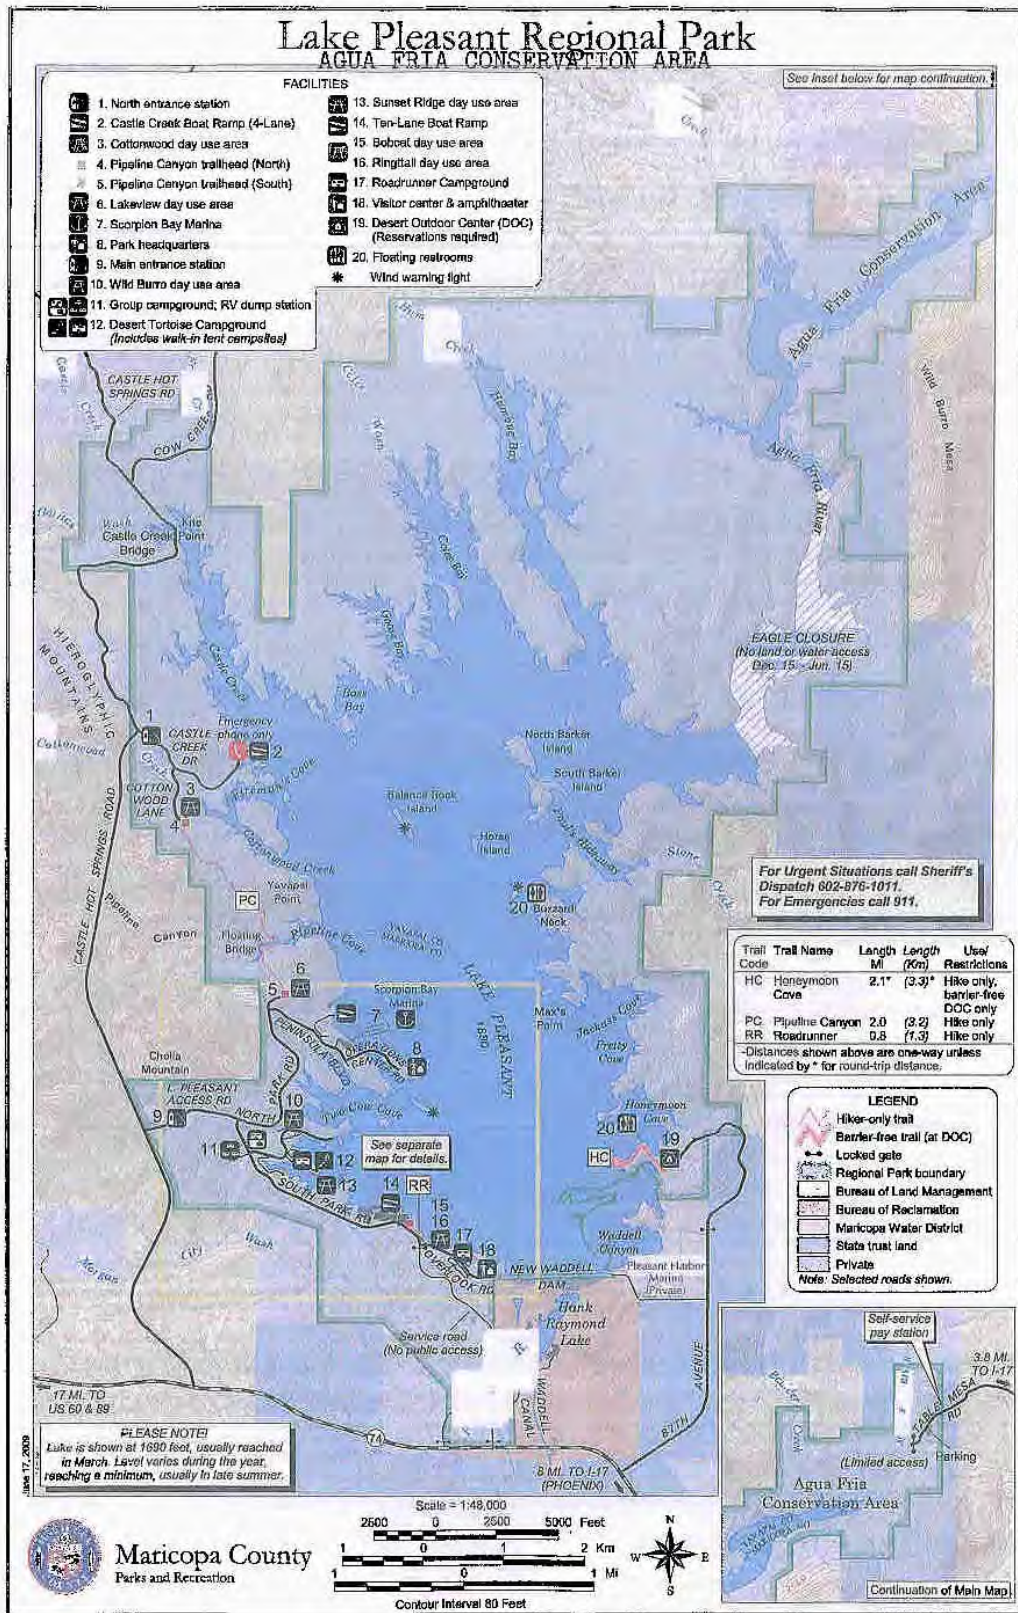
Lake Pleasant Regional Park
AGUA FRIA CONSERVATION AREA

FACILITIES
1. North entrance station
2. Castle Creek Boat Ramp (4-Lane)
3. Cottonwood day use area
4. Pipeline Canyon trailhead (North)
5. Pipeline Canyon trailhead (South)
6. Lakeview day use area
7. Scorpion Bay Marina
8. Park headquarters
9. Main entrance station
10. Wild Burro day use area
11. Group campground; RV dump station
12. Desert Tortoise Campground (Includes walk-in tent campsites)
13. Sunset Ridge day use area
14. Ten-Lane Boat Ramp
15. Bobcat day use area
16. Ringtail day use area
17. Roadrunner Campground
18. Visitor center & amphitheater
19. Desert Outdoor Center (DOC) (Reservations required)
20. Floating restrooms
Wind warning light

See inset below for map continuation.

Agua Fria Conservation Area
Wild Burro Mesa
Agua Fria River
Creek
Humbug Creek
Castle Creek
Castle Hot Springs Rd
Cow Creek
Castle Creek Bridge
Kite Point
Hieroglyphic Mountains
Cottonwood
Emergency phone only
Castle Creek Dr
Cotton Wood Lane
Cottonwood Creek
Yavapai Point
PC
Pipeline Canyon
Floating Bridge
Pipeline Cove
Castle Hot Springs Road
Boss Bay
North Barker Island
South Barker Island
Balanced Rock Island
Horse Island
Bounty Hideaway
Stone Creek
Buzzard Neck
Yavapai Co. Maricopa Co.
Lake Pleasant 1690
Scorpion Bay Marina
Peninsula Blvd
Operations Center Rd
Max's Point
Jackass Cove
Pretty Cove
Cholla Mountain
L. Pleasant Access Rd
North Park Rd
Two Cow Cove
See separate map for details.
Honeymoon Cove
HC
RR
South Park Rd
Overlook Rd
New Waddell Dam
Waddell Canyon
Pleasant Harbor Marina (Private)
Hank Raymond Lake
Service road (No public access)
Waddell Canal
87th Avenue
Morgan City Wash
17 MI. TO US 60 & 89
8 MI. TO I-17 (PHOENIX)
74

EAGLE CLOSURE (No land or water access Dec. 15 - Jun. 15)

For Urgent Situations call Sheriff's Dispatch 602-876-1011.
For Emergencies call 911.

| Trail Code | Trail Name | Length Mi | Length (Km) | Use/ Restrictions |
|---|---|---|---|---|
| HC | Honeymoon Cove | 2.1* | (3.3)* | Hike only, barrier-free DOC only |
| PC | Pipeline Canyon | 2.0 | (3.2) | Hike only |
| RR | Roadrunner | 0.8 | (1.3) | Hike only |

-Distances shown above are one-way unless indicated by * for round-trip distance.

LEGEND
Hiker-only trail
Barrier-free trail (at DOC)
Locked gate
Regional Park boundary
Bureau of Land Management
Bureau of Reclamation
Maricopa Water District
State trust land
Private
Note: Selected roads shown.

PLEASE NOTE! Lake is shown at 1690 feet, usually reached in March. Level varies during the year, reaching a minimum, usually in late summer.

June 17, 2009

Scale = 1:48,000
2500 0 2500 5000 Feet
1 0 1 2 Km
1 0 1 Mi
Contour Interval 80 Feet

Maricopa County
Parks and Recreation

Self-service pay station
3.8 MI. TO I-17
Table Mesa Rd
Boulder Creek
(Limited access)
Parking
Agua Fria Conservation Area
Yavapai Co. Maricopa Co.
Continuation of Main Map